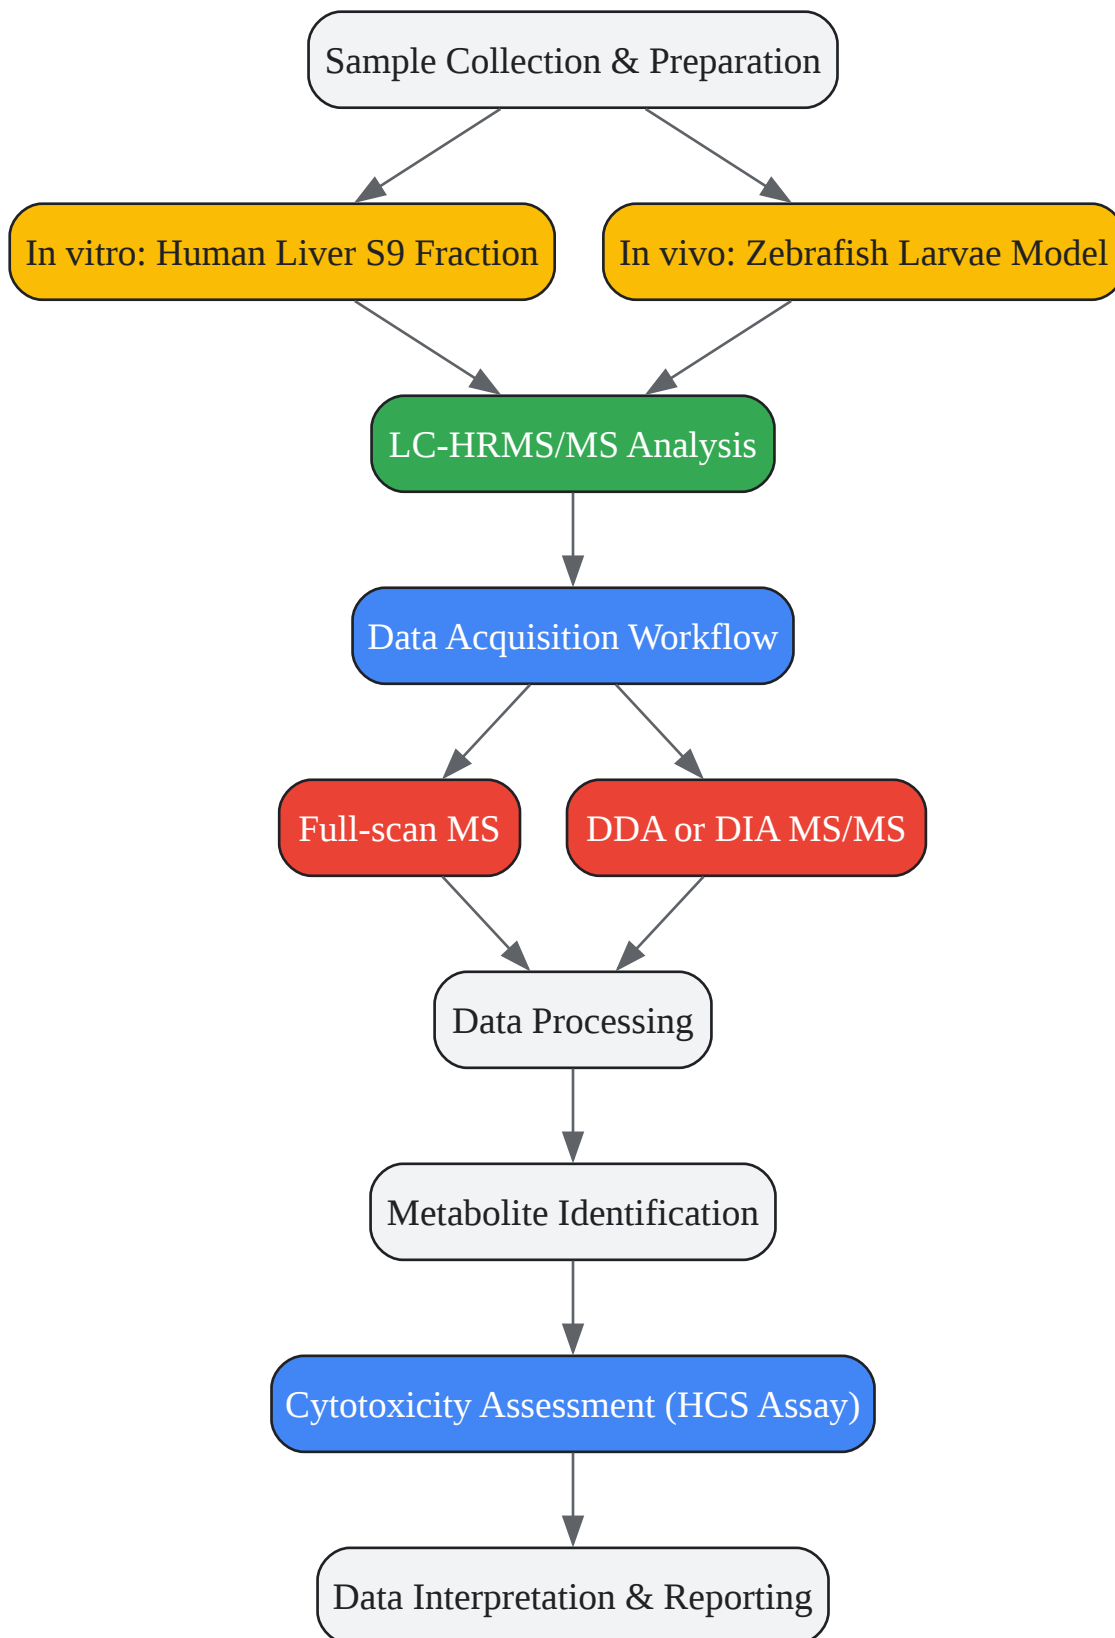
Sample Collection & Preparation

In vitro: Human Liver S9 Fraction

In vivo: Zebrafish Larvae Model

LC-HRMS/MS Analysis

Data Acquisition Workflow

Full-scan MS

DDA or DIA MS/MS

Data Processing

Metabolite Identification

Cytotoxicity Assessment (HCS Assay)

Data Interpretation & Reporting